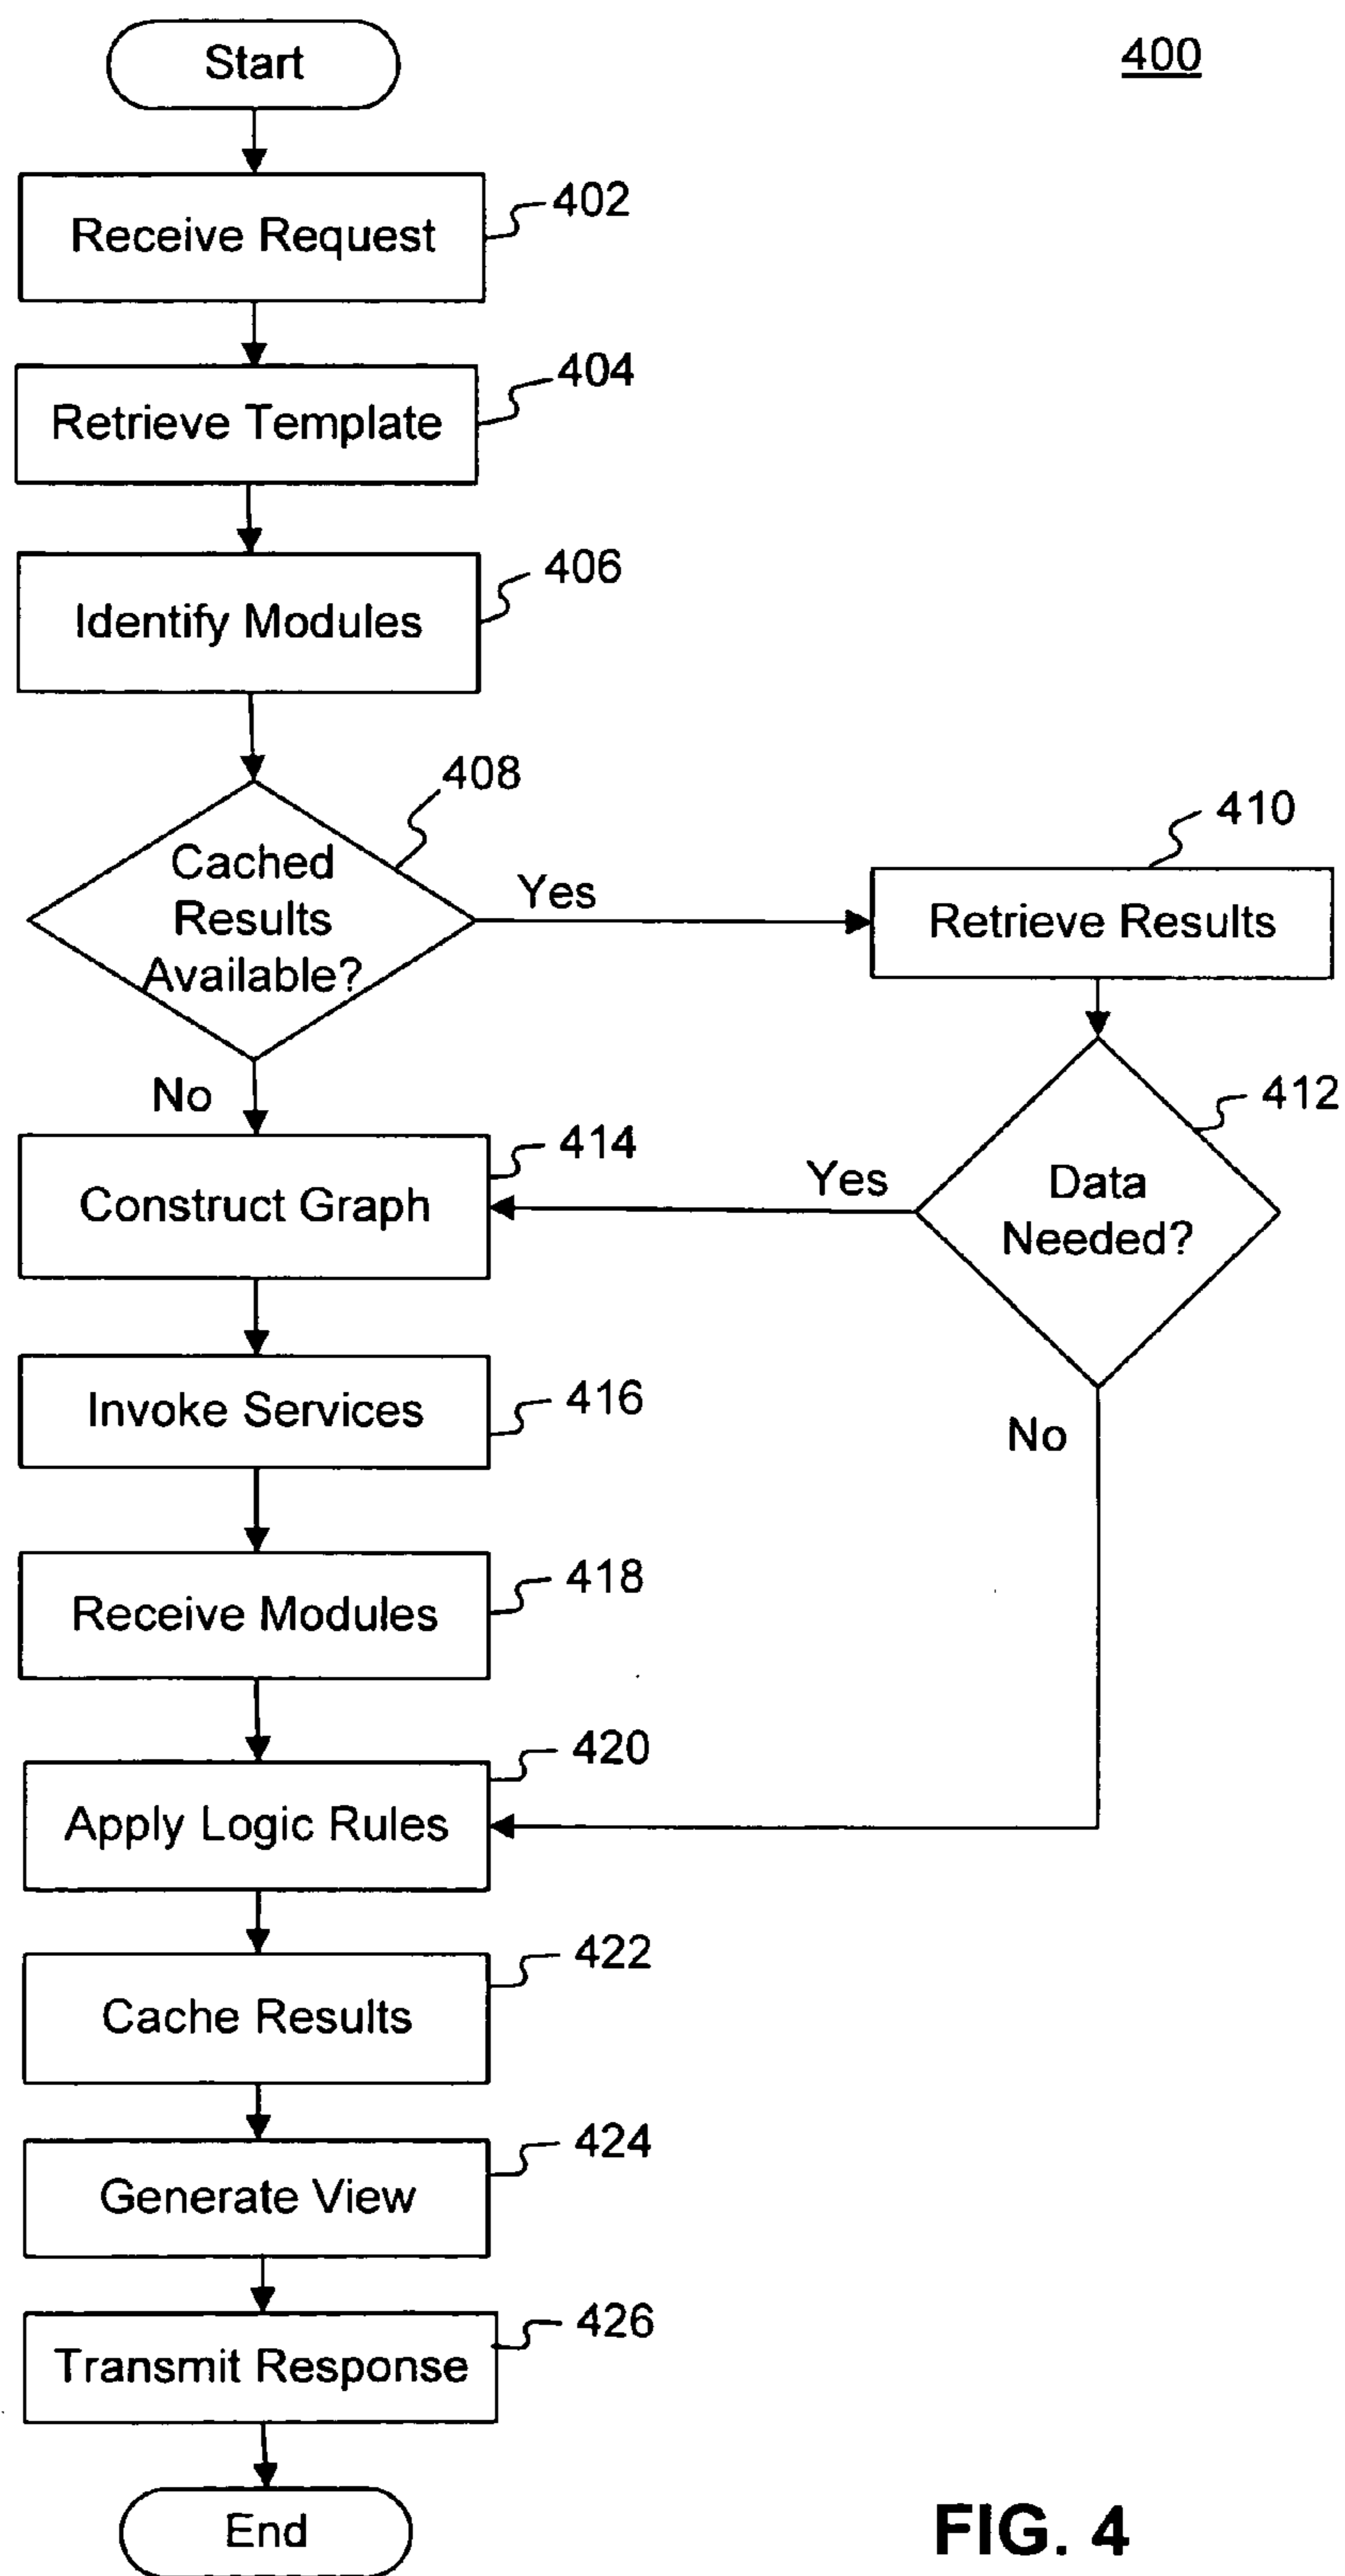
Start

400

Receive Request 402

Retrieve Template 404

Identify Modules 406

408

Cached Results Available?

Yes

410

Retrieve Results

No

414

Construct Graph

Yes

412

Data Needed?

Invoke Services 416

No

Receive Modules 418

Apply Logic Rules 420

Cache Results 422

Generate View 424

Transmit Response 426

End

FIG. 4